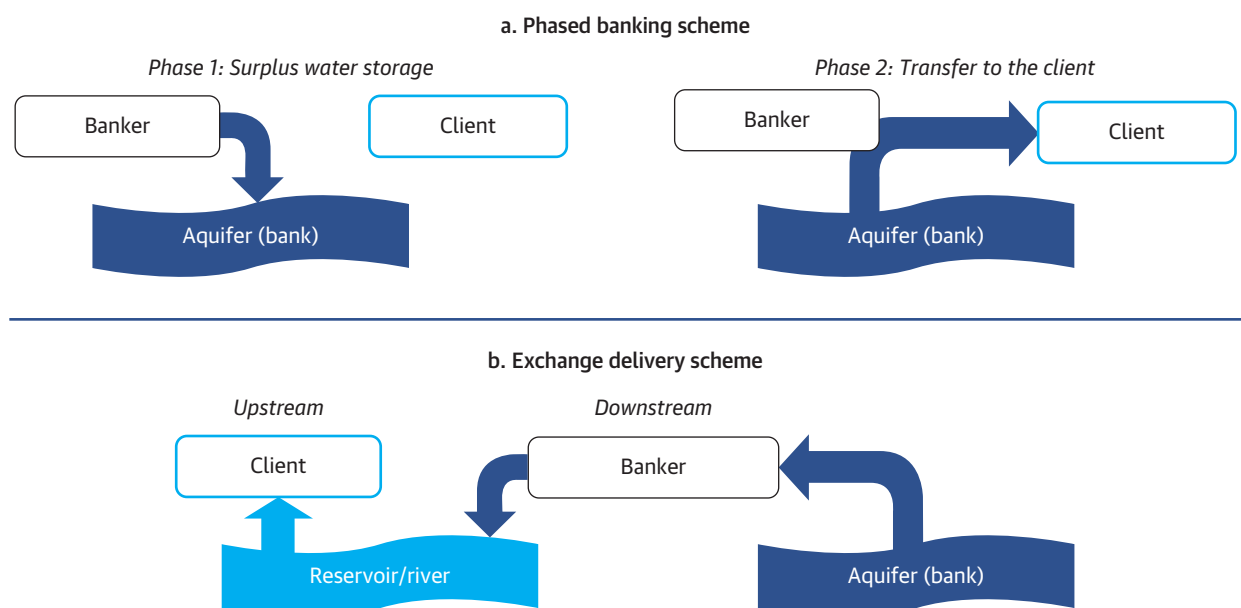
a. Phased banking scheme

Phase 1: Surplus water storage

Banker

Client

Aquifer (bank)

Phase 2: Transfer to the client

Banker

Client

Aquifer (bank)

b. Exchange delivery scheme

Upstream

Client

Reservoir/river

Downstream

Banker

Aquifer (bank)